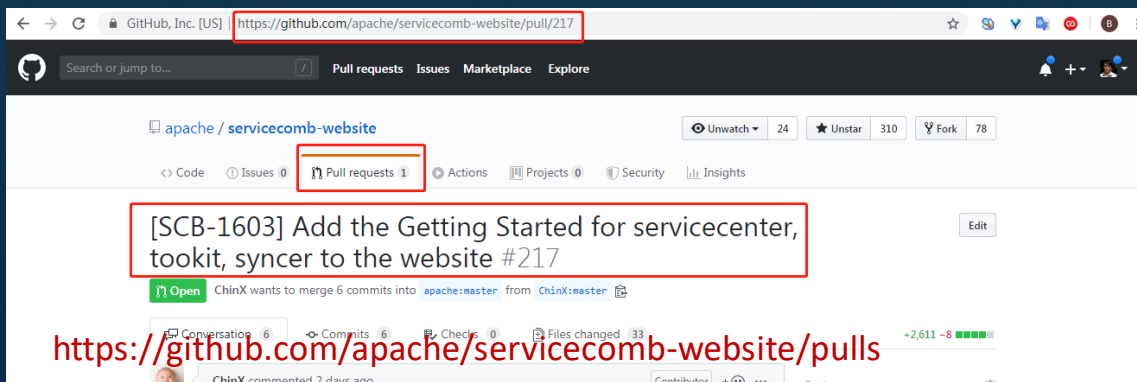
GitHub, Inc. [US] | https://github.com/apache/servicecomb-website/pull/217

Search or jump to... /

Pull requests Issues Marketplace Explore

apache / servicecomb-website

Unwatch 24 Unstar 310 Fork 78

Code Issues 0 Pull requests 1 Actions Projects 0 Security Insights

[SCB-1603] Add the Getting Started for servicecenter, tookit, syncer to the website #217

Edit

Open ChinX wants to merge 6 commits into apache:master from ChinX:master

Conversation 6 Commits 6 Checks 0 Files changed 33 +2,611 −8

https://github.com/apache/servicecomb-website/pulls

ChinX commented 2 days ago Contributor